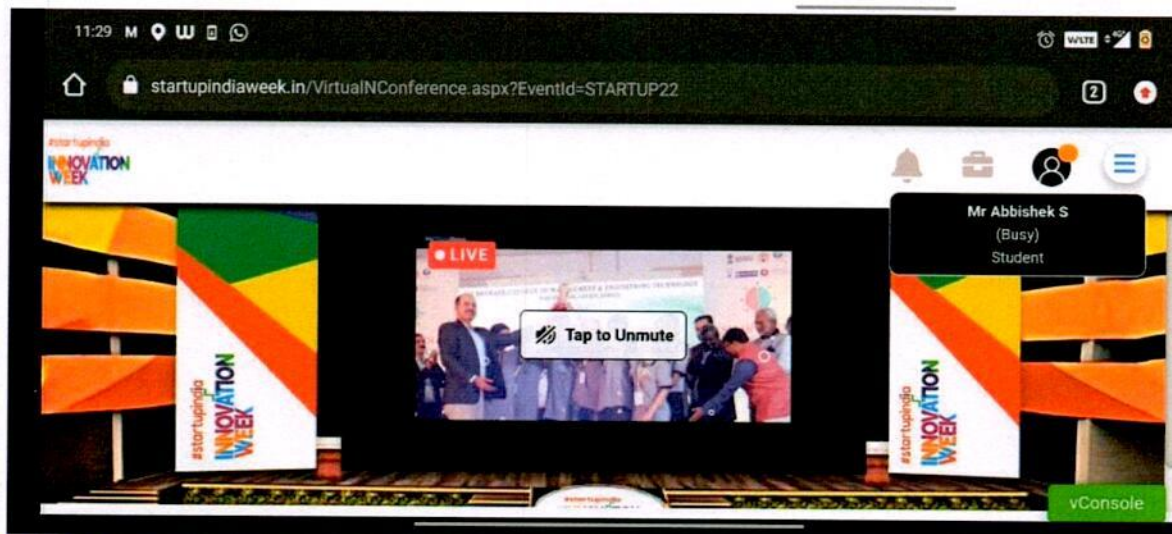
11:29 M W

startupindiaweek.in/VirtualNConference.aspx?EventId=STARTUP22

2

#startupindia INNOVATION WEEK

Mr Abbishek S
(Busy)
Student

LIVE

Tap to Unmute

#startupindia INNOVATION WEEK

#startupindia INNOVATION WEEK

#startupindia

vConsole